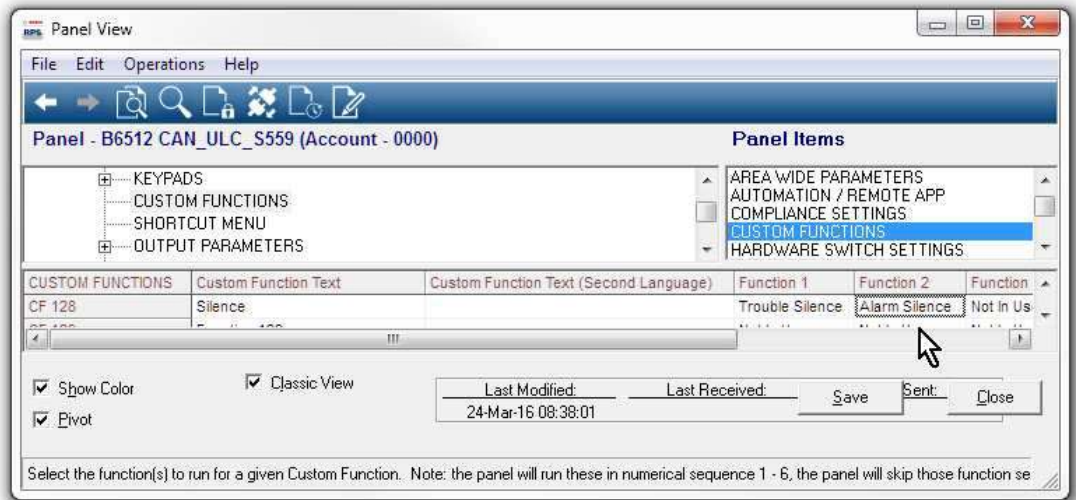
RPS Panel View

File Edit Operations Help

Panel - B6512 CAN_ULC_S559 (Account - 0000)

Panel Items

KEYPADS
CUSTOM FUNCTIONS
SHORTCUT MENU
OUTPUT PARAMETERS

AREA WIDE PARAMETERS
AUTOMATION / REMOTE APP
COMPLIANCE SETTINGS
CUSTOM FUNCTIONS
HARDWARE SWITCH SETTINGS

| CUSTOM FUNCTIONS | Custom Function Text | Custom Function Text (Second Language) | Function 1 | Function 2 | Function |
|---|---|---|---|---|---|
| CF 128 | Silence | | Trouble Silence | Alarm Silence | Not In Us |
| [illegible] | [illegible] | | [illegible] | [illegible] | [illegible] |

Show Color
Pivot
Classic View

Last Modified:
24-Mar-16 08:38:01
Last Received:
Save
Sent:
Close

Select the function(s) to run for a given Custom Function. Note: the panel will run these in numerical sequence 1 - 6, the panel will skip those function se